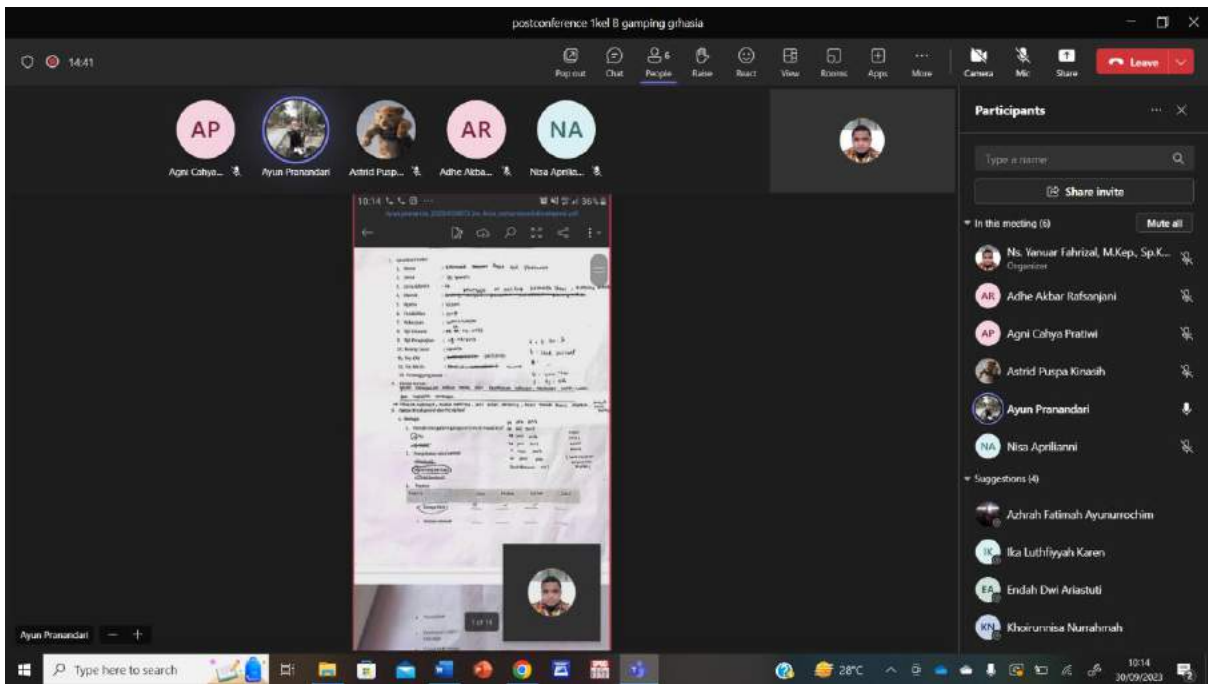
postconference 1kel 8 gamping grhasia

14:41

Pop out Chat People 6 Raise React View Rooms Apps More Camera Mic Share Leave

AP Agni Cahyo...
Ayun Pranandari
Astrid Pusp...
AR Adhe Akba...
NA Nisa Aprilia...

10:14 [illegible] 36%

1 of 14

Ayun Pranandari

Participants

Type a name

Share invite

In this meeting (6) Mute all

Ns. Yanuar Fahrizal, M.Kep., Sp.K...
Organizer

AR Adhe Akbar Rafsanjani

AP Agni Cahya Pratiwi

Astrid Puspa Kinasih

Ayun Pranandari

NA Nisa Aprilianni

Suggestions (4)

Azhrah Fatimah Ayunurrochim

IK Ika Luthfiyyah Karen

EA Endah Dwi Ariastuti

KN Khoirunnisa Nurrahmah

Type here to search

28°C

10:14
30/09/2023